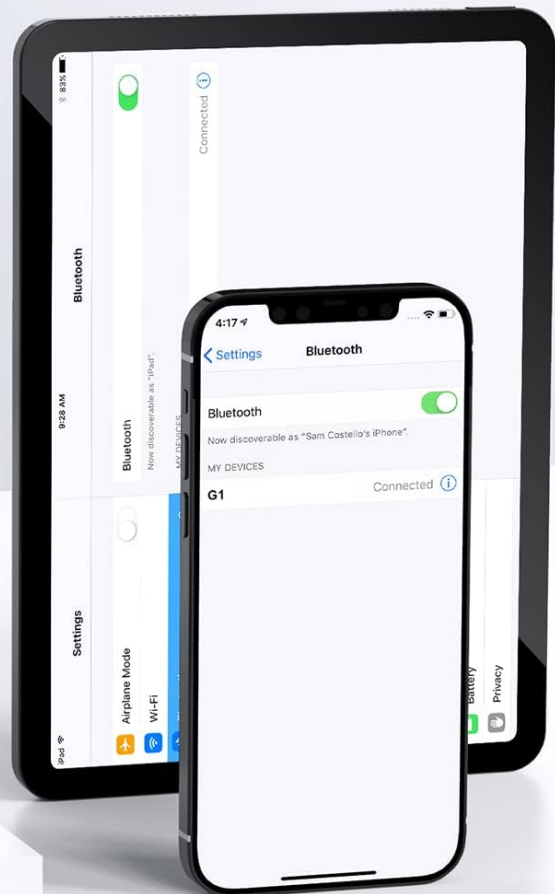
iPad
9:28 AM
83%

Settings

Airplane Mode

Wi-Fi

Battery

Privacy

Bluetooth

Bluetooth

Now discoverable as "iPad".

MY DEVICES

Connected

4:17

Settings

Bluetooth

Bluetooth

Now discoverable as "Sam Costello's iPhone".

MY DEVICES

G1

Connected